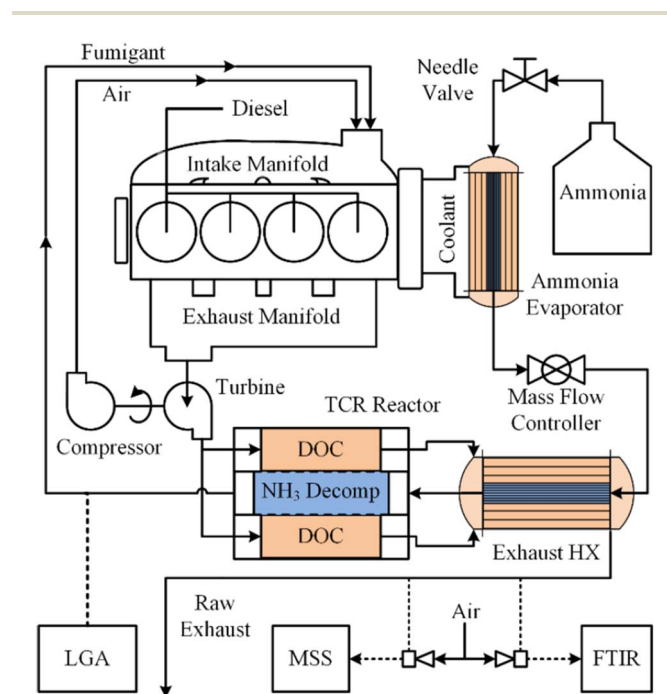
Fumigant
Air
Diesel
Needle Valve
Intake Manifold
Ammonia
Coolant
Ammonia Evaporator
Exhaust Manifold
Turbine
Mass Flow Controller
TCR Reactor
Compressor
DOC
$NH_3$ Decomp
DOC
Exhaust HX
Raw Exhaust
Air
LGA
MSS
FTIR